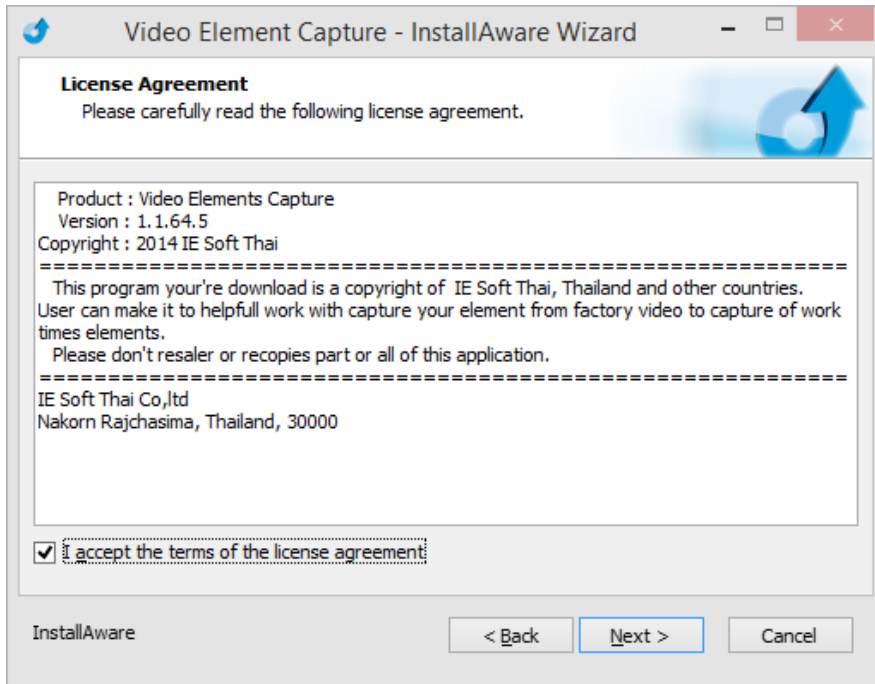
Video Element Capture - InstallAware Wizard

License Agreement
Please carefully read the following license agreement.

Product : Video Elements Capture
Version : 1.1.64.5
Copyright : 2014 IE Soft Thai
==========================================================
This program your're download is a copyright of IE Soft Thai, Thailand and other countries. User can make it to helpfull work with capture your element from factory video to capture of work times elements.
Please don't resaler or recopies part or all of this application.
==========================================================
IE Soft Thai Co,ltd
Nakorn Rajchasima, Thailand, 30000

I accept the terms of the license agreement

InstallAware

< Back

Next >

Cancel